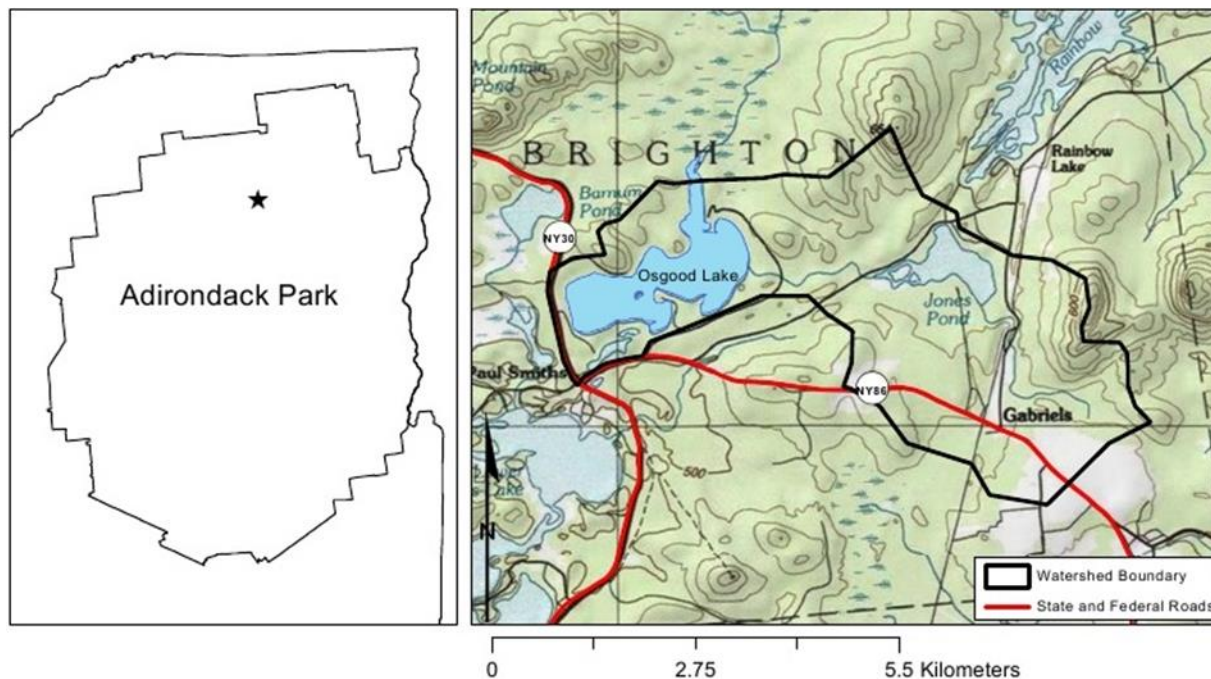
Adirondack Park

Mountain Pond

BRIGHTON

Rainbow

Rainbow Lake

Barnum Pond

NY30

Osgood Lake

Jones Pond

600

Paul Smiths

NY86

Gabriels

500

Lake

N

Watershed Boundary

State and Federal Roads

0 2.75 5.5 Kilometers